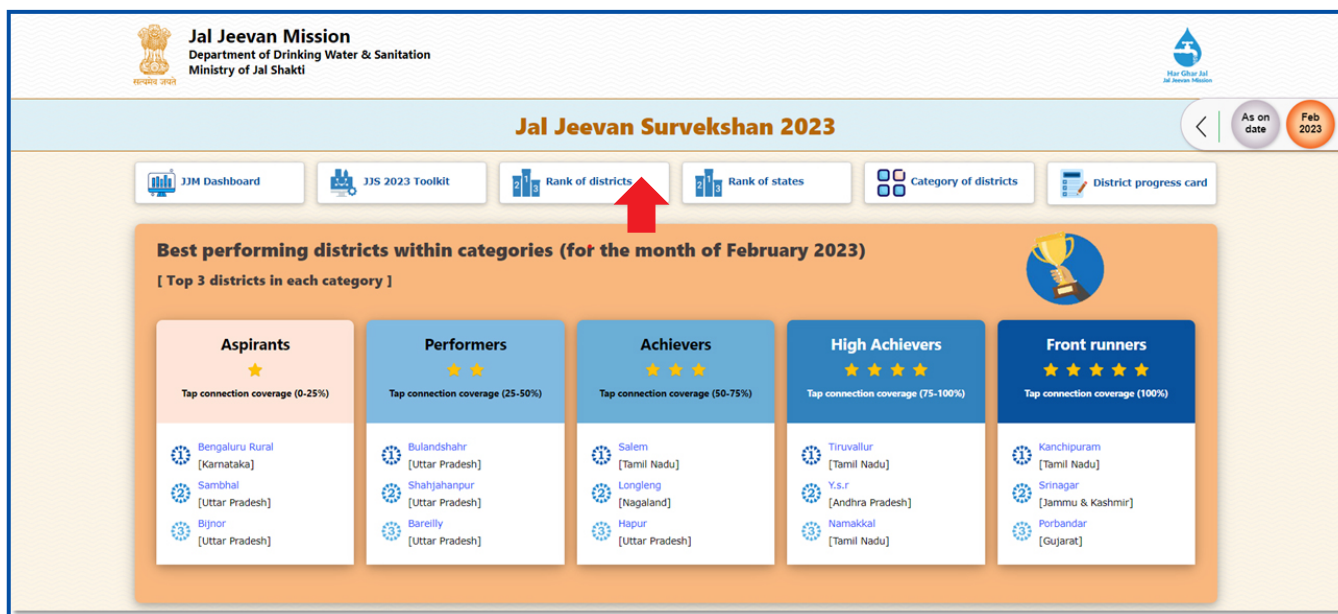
Jal Jeevan Mission
Department of Drinking Water & Sanitation
Ministry of Jal Shakti

सत्यमेव जयते

Har Ghar Jal
Jal Jeevan Mission

Jal Jeevan Survekshan 2023

As on date

Feb 2023

JJM Dashboard

JJS 2023 Toolkit

Rank of districts

Rank of states

Category of districts

District progress card

Best performing districts within categories (for the month of February 2023)

[ Top 3 districts in each category ]

| Aspirants | Performers | Achievers | High Achievers | Front runners |
|---|---|---|---|---|
| Tap connection coverage (0-25%) | Tap connection coverage (25-50%) | Tap connection coverage (50-75%) | Tap connection coverage (75-100%) | Tap connection coverage (100%) |
| 1 Bengaluru Rural [Karnataka] | 1 Bulandshahr [Uttar Pradesh] | 1 Salem [Tamil Nadu] | 1 Tiruvallur [Tamil Nadu] | 1 Kanchipuram [Tamil Nadu] |
| 2 Sambhal [Uttar Pradesh] | 2 Shahjahanpur [Uttar Pradesh] | 2 Longleng [Nagaland] | 2 Y.s.r [Andhra Pradesh] | 2 Srinagar [Jammu & Kashmir] |
| 3 Bijnor [Uttar Pradesh] | 3 Bareilly [Uttar Pradesh] | 3 Hapur [Uttar Pradesh] | 3 Namakkal [Tamil Nadu] | 3 Porbandar [Gujarat] |